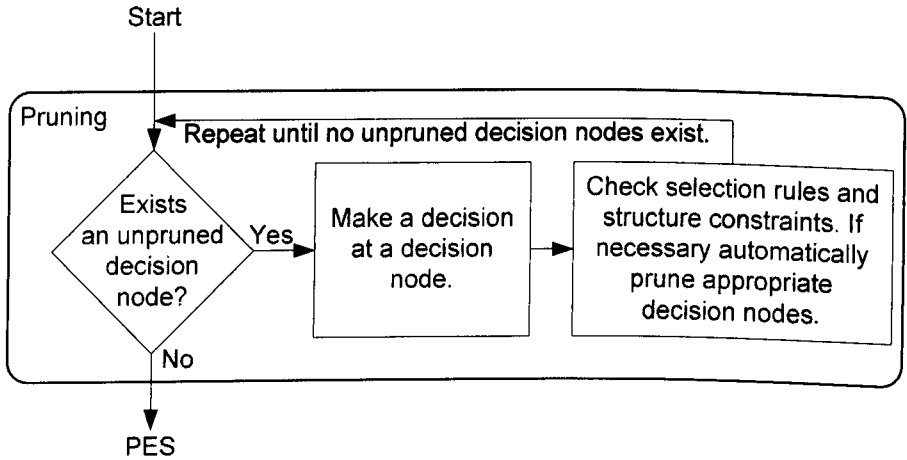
Start

Pruning

Repeat until no unpruned decision nodes exist.

Exists an unpruned decision node?

Yes

Make a decision at a decision node.

Check selection rules and structure constraints. If necessary automatically prune appropriate decision nodes.

No

PES